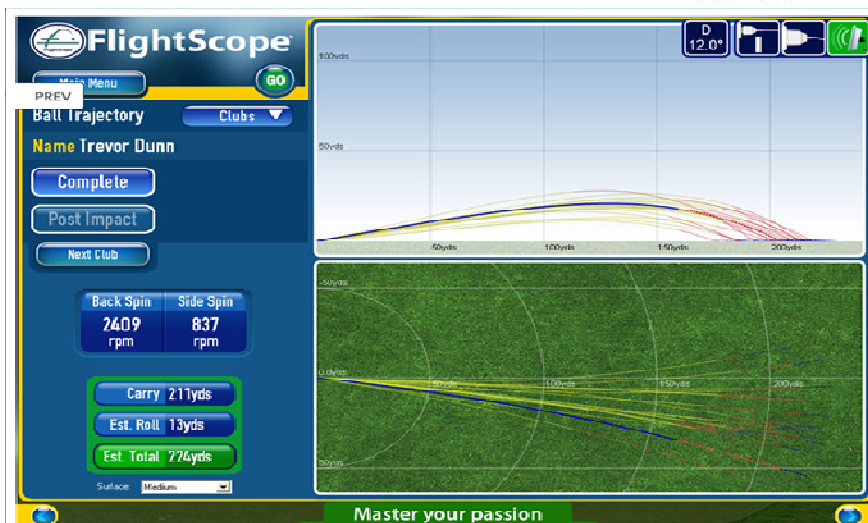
FlightScope

Main Menu

PREV

GO

Ball Trajectory

Clubs

Name Trevor Dunn

Complete

Post Impact

Next Club

D
12.0°

100yds

50yds

50yds

100yds

150yds

200yds

-50yds

0yds

50yds

100yds

150yds

200yds

50yds

| Back Spin | Side Spin |
|---|---|
| 2409 rpm | 837 rpm |

Carry 211yds

Est. Roll 13yds

Est. Total 224yds

Surface: Medium

Master your passion